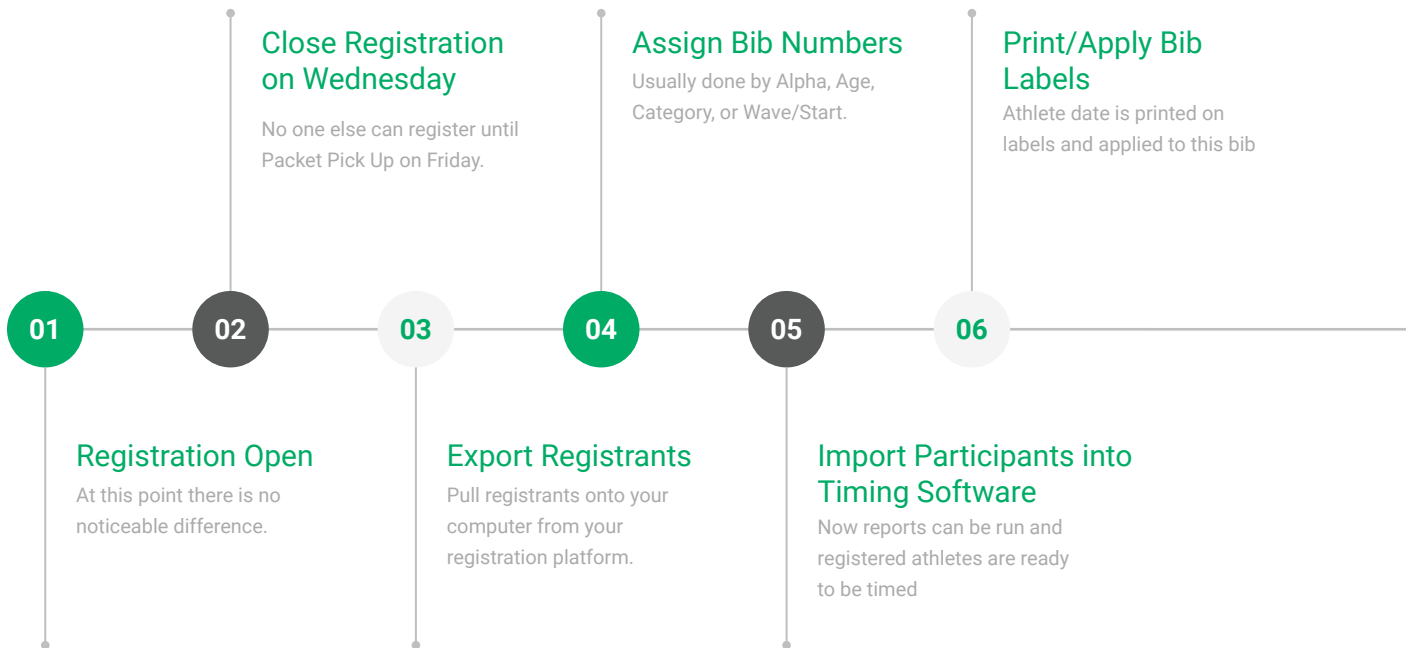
01

Registration Open
At this point there is no noticeable difference.

02

Close Registration on Wednesday

No one else can register until Packet Pick Up on Friday.

03

Export Registrants
Pull registrants onto your computer from your registration platform.

04

Assign Bib Numbers
Usually done by Alpha, Age, Category, or Wave/Start.

05

Import Participants into Timing Software
Now reports can be run and registered athletes are ready to be timed

06

Print/Apply Bib Labels
Athlete date is printed on labels and applied to this bib